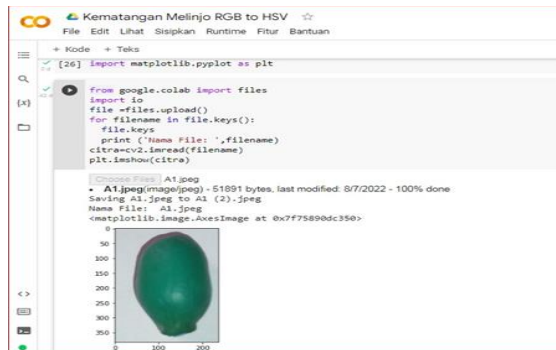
CO Kematangan Melinjo RGB to HSV ☆
File Edit Lihat Sisipkan Runtime Fitur Bantuan

+ Kode + Teks

[26] import matplotlib.pyplot as plt

from google.colab import files
import io
file =files.upload()
for filename in file.keys():
  file.keys
  print ('Nama File: ',filename)
citra=cv2.imread(filename)
plt.imshow(citra)

Choose Files A1.jpeg
• A1.jpeg(image/jpeg) - 51891 bytes, last modified: 8/7/2022 - 100% done
Saving A1.jpeg to A1 (2).jpeg
Nama File:  A1.jpeg
<matplotlib.image.AxesImage at 0x7f75890dc350>

0
50
100
150
200
250
300
350
0 100 200